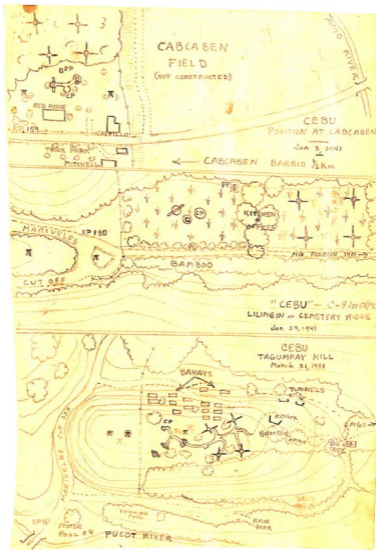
CABCABEN FIELD
(NOT CONSTRUCTED)

BFP
CP
RED HOUSE
CARRILLO
PARK PARK
MITCHELL

PUCOT RIVER

CEBU
POSITION AT CABCABEN
Jan 8, 1941

CABCABEN BARRIO ½ Km

KITCHEN
OFFICES

MARIVELES
KP 180
BAMBOO
CUT OFF
HQ POSITION 1941

"CEBU" – C-Fiolt
LILIPEIN or CEMETERY RIDGE
Jan 29, 1941

CEBU
TAGUMPAY HILL
March 31, 1941

BAHAYS
TUNNELS
CP
MOTOR POOL #4
PUCOT RIVER
KP
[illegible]